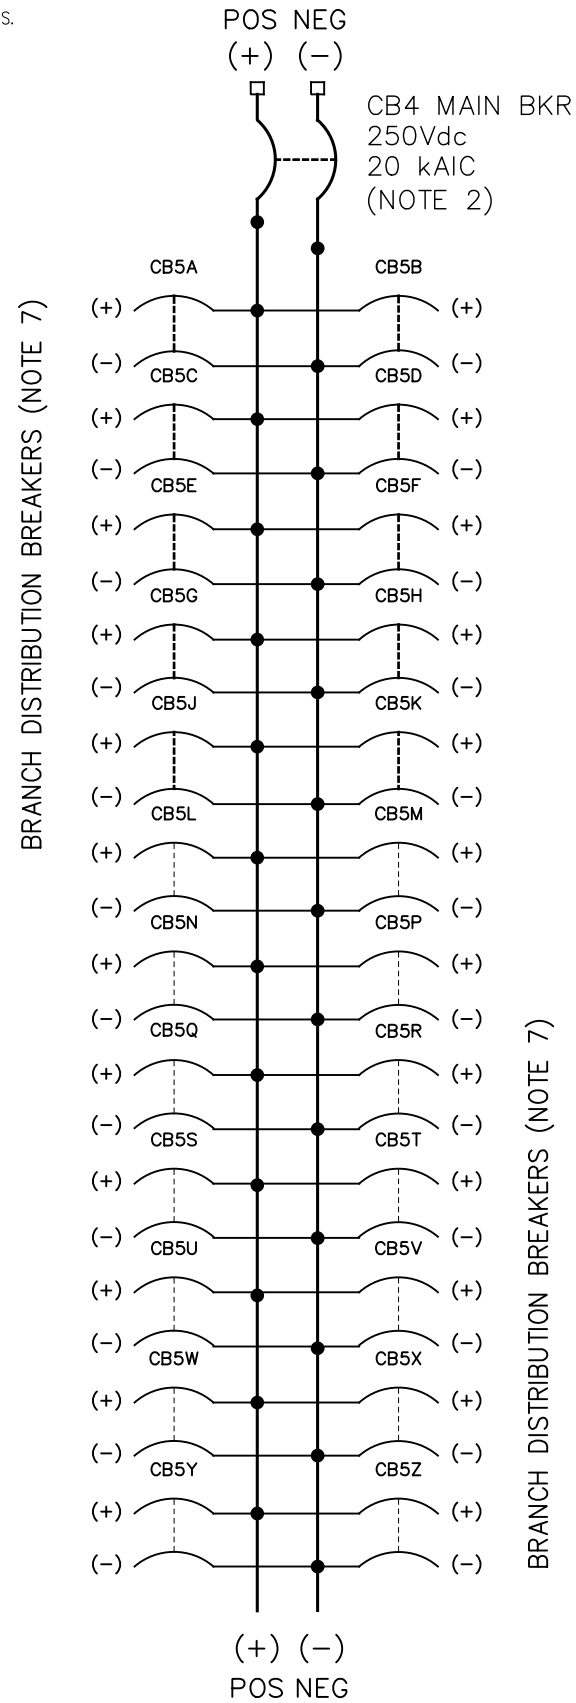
S.

POS NEG
(+) (−)

CB4 MAIN BKR
250Vdc
20 kAIC
(NOTE 2)

BRANCH DISTRIBUTION BREAKERS (NOTE 7)

CB5A CB5B
(+) (+)
(−) (−)
CB5C CB5D
(+) (+)
(−) (−)
CB5E CB5F
(+) (+)
(−) (−)
CB5G CB5H
(+) (+)
(−) (−)
CB5J CB5K
(+) (+)
(−) (−)
CB5L CB5M
(+) (+)
(−) (−)
CB5N CB5P
(+) (+)
(−) (−)
CB5Q CB5R
(+) (+)
(−) (−)
CB5S CB5T
(+) (+)
(−) (−)
CB5U CB5V
(+) (+)
(−) (−)
CB5W CB5X
(+) (+)
(−) (−)
CB5Y CB5Z
(+) (+)
(−) (−)

BRANCH DISTRIBUTION BREAKERS (NOTE 7)

(+) (−)
POS NEG